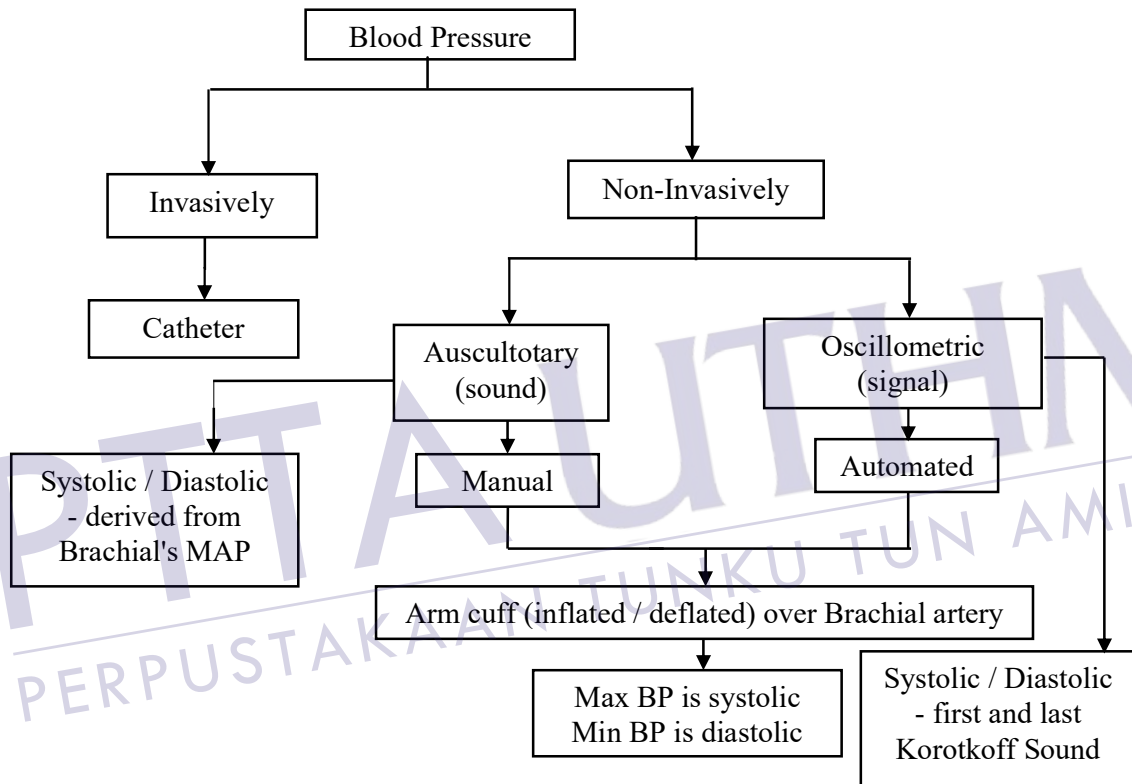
Blood Pressure

Invasively

Non-Invasively

Catheter

Auscultotary (sound)

Oscillometric (signal)

Systolic / Diastolic - derived from Brachial's MAP

Manual

Automated

Arm cuff (inflated / deflated) over Brachial artery

Max BP is systolic Min BP is diastolic

Systolic / Diastolic - first and last Korotkoff Sound

PERPUSTAKAAN TUNKU TUN AMINAH

PTTA UTHM